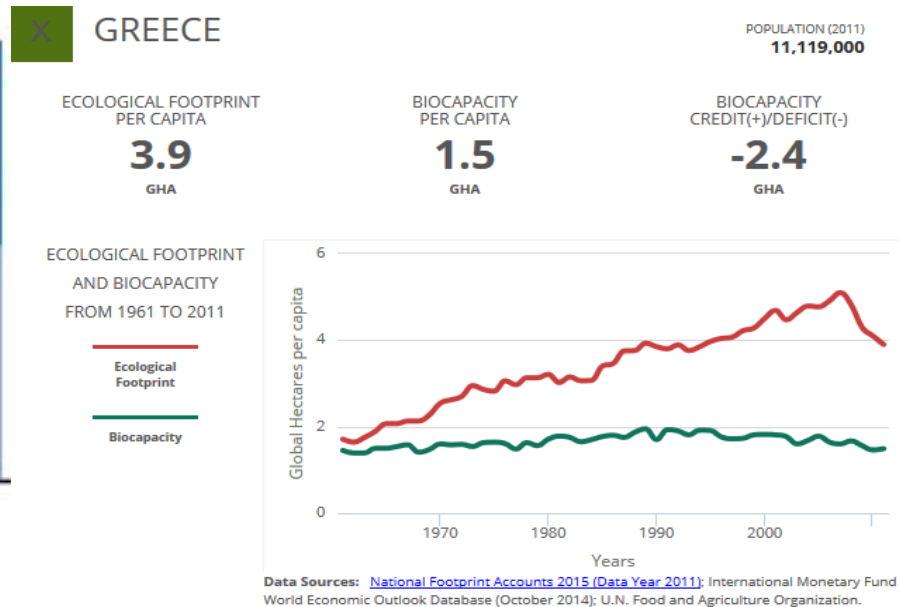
X GREECE

POPULATION (2011)
11,119,000

ECOLOGICAL FOOTPRINT PER CAPITA
3.9
GHA

BIOCAPACITY PER CAPITA
1.5
GHA

BIOCAPACITY CREDIT(+)/DEFICIT(-)
-2.4
GHA

ECOLOGICAL FOOTPRINT AND BIOCAPACITY FROM 1961 TO 2011

Ecological Footprint

Biocapacity

Global Hectares per capita

6
4
2
0

1970
1980
1990
2000

Years

Data Sources: National Footprint Accounts 2015 (Data Year 2011); International Monetary Fund World Economic Outlook Database (October 2014); U.N. Food and Agriculture Organization.